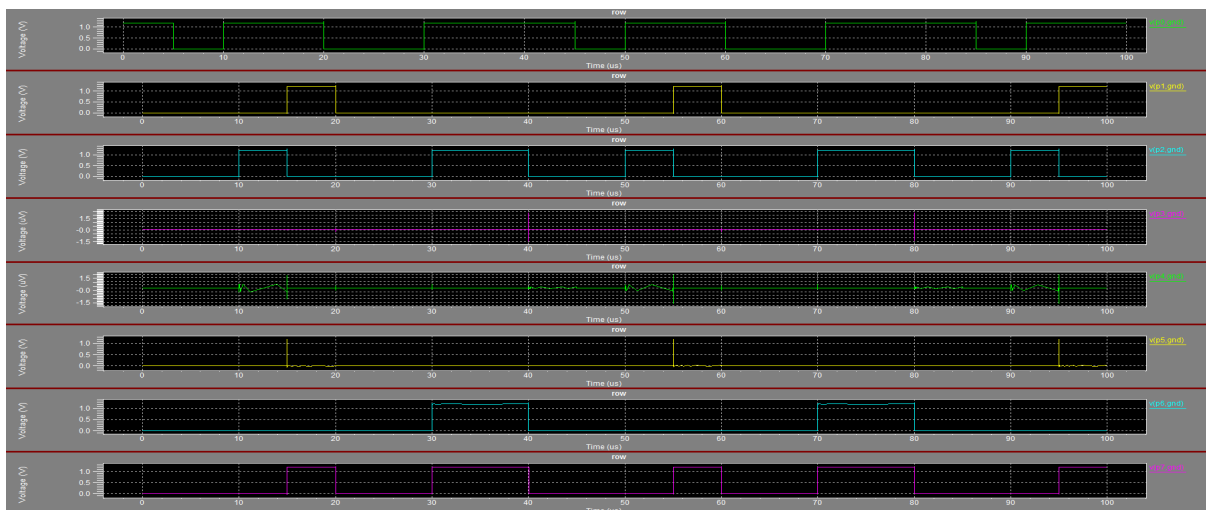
row
Voltage (V)
1.0
0.5
0.0
0 10 20 30 40 50 60 70 80 90 100
Time (us)
v(p0,gnd)

row
Voltage (V)
1.0
0.5
0.0
0 10 20 30 40 50 60 70 80 90 100
Time (us)
v(p1,gnd)

row
Voltage (V)
1.0
0.5
0.0
0 10 20 30 40 50 60 70 80 90 100
Time (us)
v(p2,gnd)

row
Voltage (uV)
1.5
-0.5
-1.5
0 10 20 30 40 50 60 70 80 90 100
Time (us)
v(p3,gnd)

row
Voltage (uV)
1.5
-0.0
-1.5
0 10 20 30 40 50 60 70 80 90 100
Time (us)
v(p4,gnd)

row
Voltage (V)
1.0
0.5
0.0
0 10 20 30 40 50 60 70 80 90 100
Time (us)
v(p5,gnd)

row
Voltage (V)
1.0
0.5
0.0
0 10 20 30 40 50 60 70 80 90 100
Time (us)
v(p6,gnd)

row
Voltage (V)
1.0
0.5
0.0
0 10 20 30 40 50 60 70 80 90 100
Time (us)
v(p7,gnd)